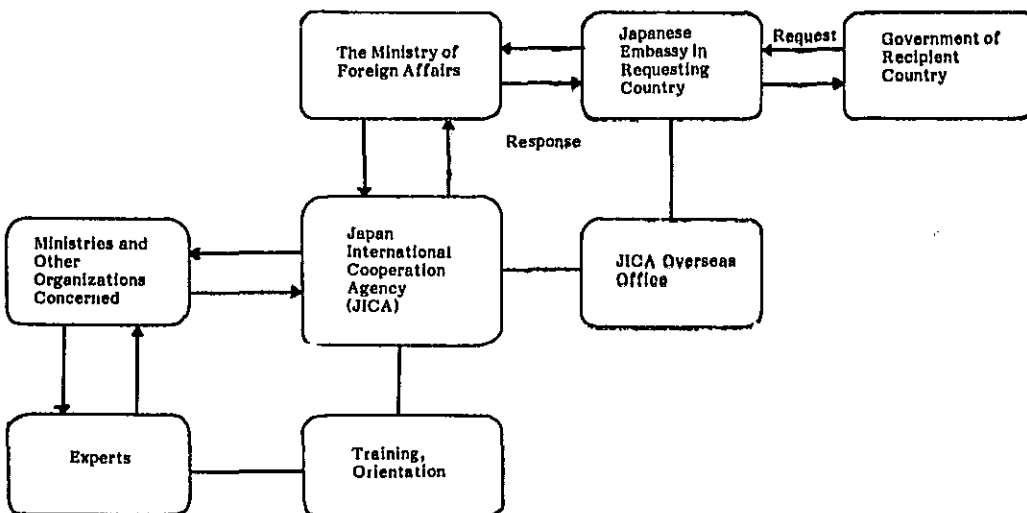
The Ministry of Foreign Affairs

Japanese Embassy in Requesting Country

Request

Government of Recipient Country

Response

Ministries and Other Organizations Concerned

Japan International Cooperation Agency (JICA)

JICA Overseas Office

Experts

Training, Orientation